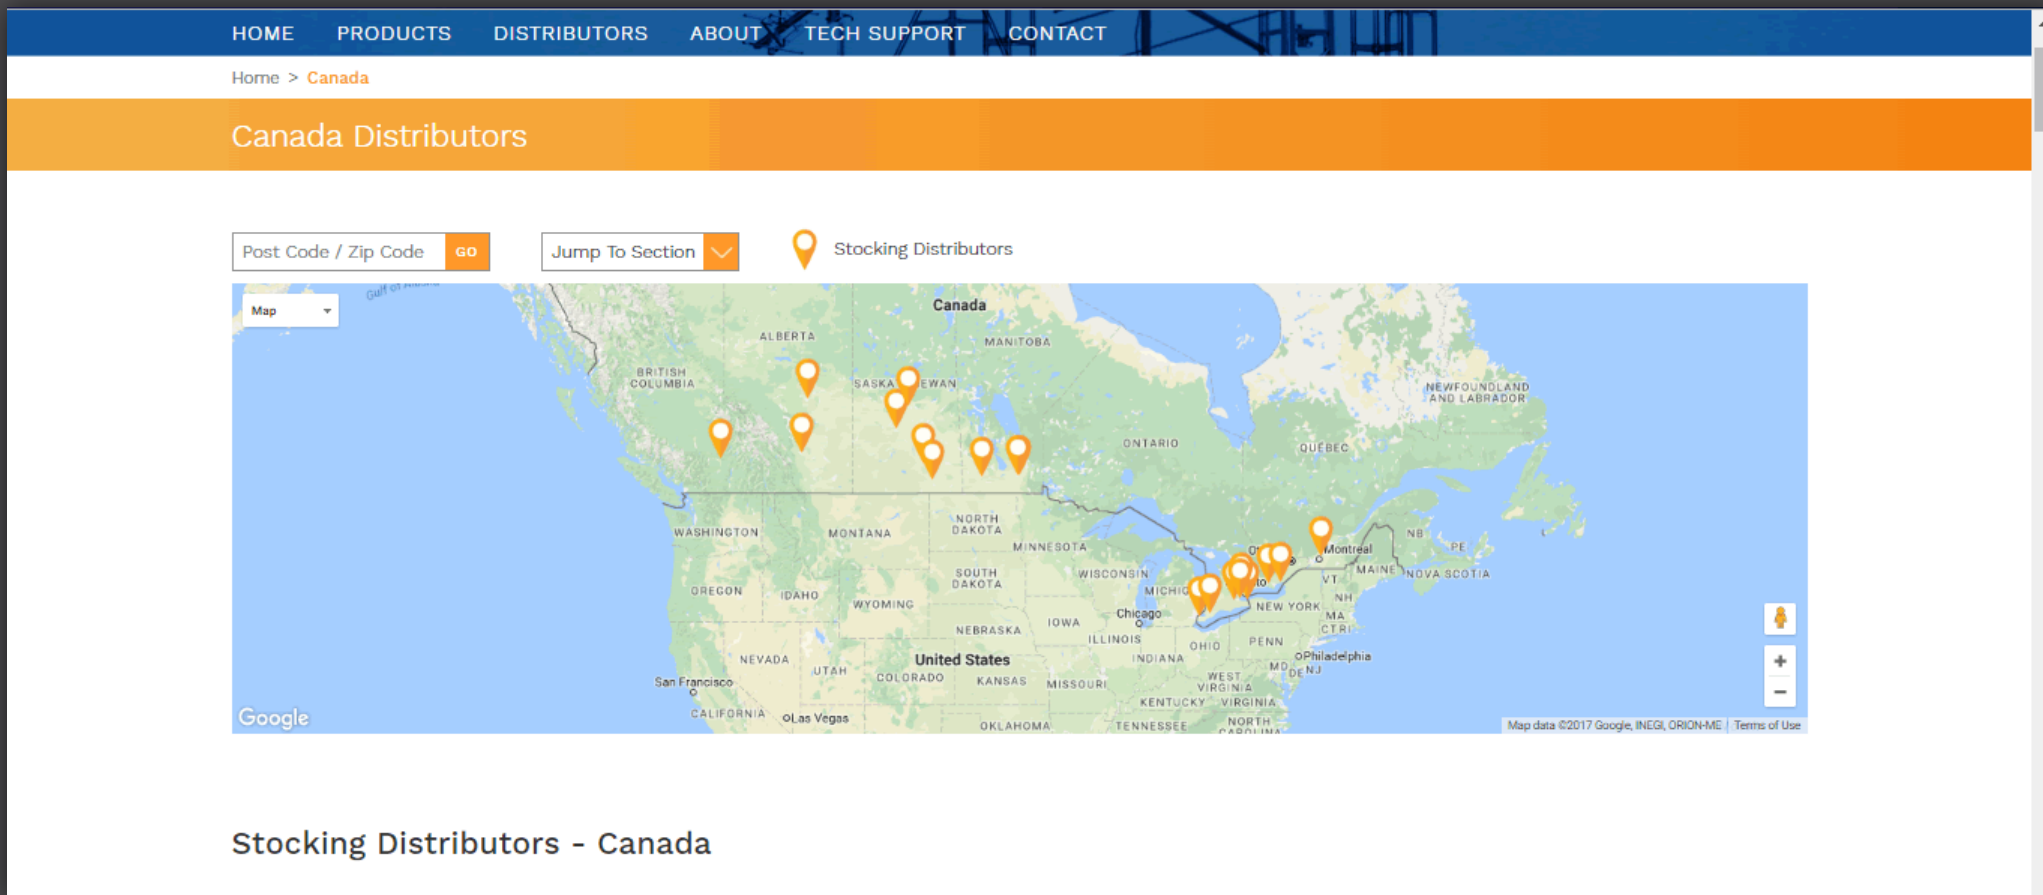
HOME PRODUCTS DISTRIBUTORS ABOUT TECH SUPPORT CONTACT

Home > Canada

Canada Distributors

Post Code / Zip Code GO

Jump To Section

Stocking Distributors

Map

Gulf of Alaska

Canada

ALBERTA

MANITOBA

BRITISH COLUMBIA

SASKA EWAN

NEWFOUNDLAND AND LABRADOR

ONTARIO

QUEBEC

WASHINGTON

MONTANA

NORTH DAKOTA

MINNESOTA

Montreal

NB

PE

MAINE

NOVA SCOTIA

VT

NH

WISCONSIN

MICHIG

SOUTH DAKOTA

OREGON

IDAHO

WYOMING

Chicago

NEW YORK

MA

CT RI

IOWA

NEBRASKA

ILLINOIS

OHIO

PENN

NEVADA

UTAH

United States

INDIANA

Philadelphia

San Francisco

COLORADO

KANSAS

MISSOURI

WEST VIRGINIA

MD

DE NJ

KENTUCKY

VIRGINIA

CALIFORNIA

Las Vegas

OKLAHOMA

TENNESSEE

NORTH CAROLINA

Google

Map data ©2017 Google, INEGI, ORION-ME | Terms of Use

Stocking Distributors - Canada